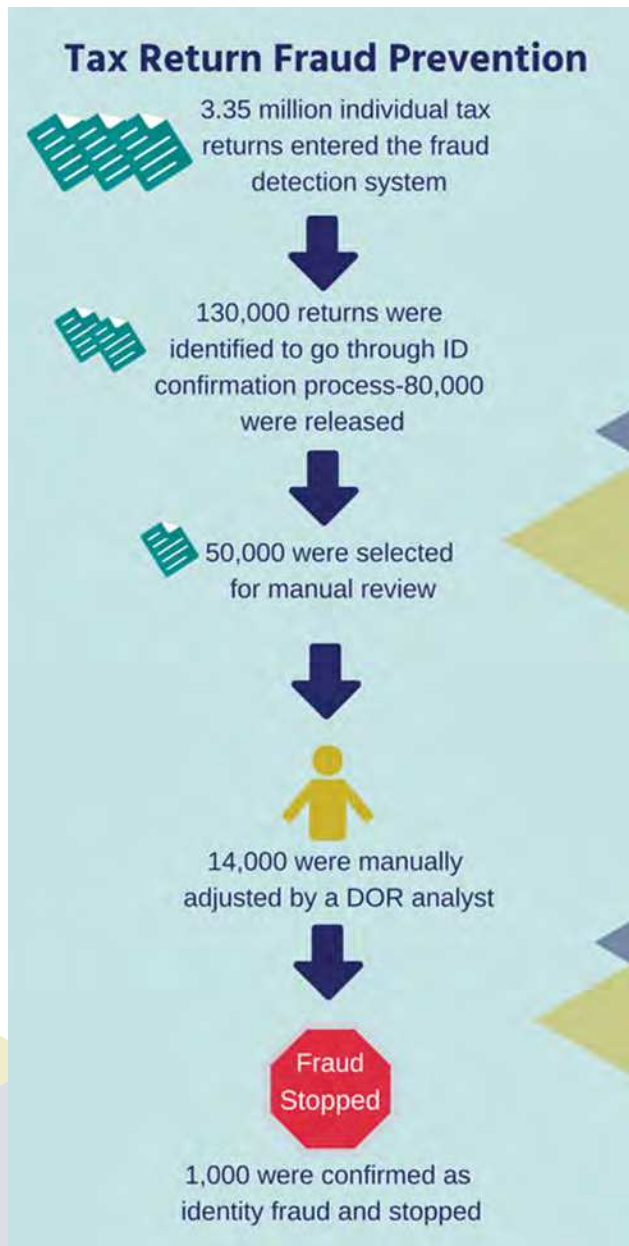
Tax Return Fraud Prevention

3.35 million individual tax returns entered the fraud detection system

130,000 returns were identified to go through ID confirmation process-80,000 were released

50,000 were selected for manual review

14,000 were manually adjusted by a DOR analyst

Fraud Stopped

1,000 were confirmed as identity fraud and stopped